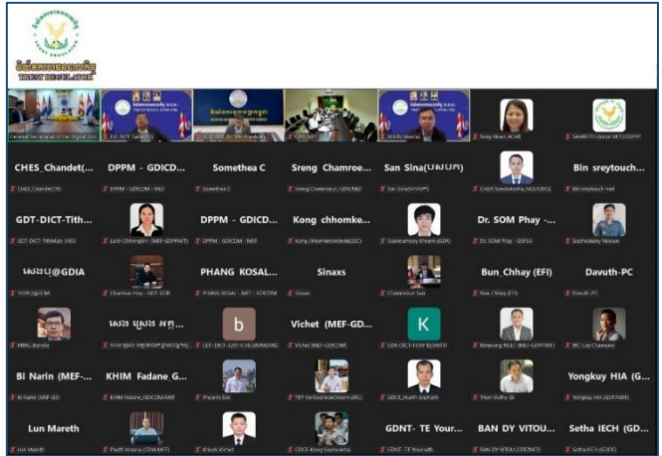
អង្គភាពនិយតករមូលនិធិ
TRUST REGULATOR

General Secretariat of The Digital Eco...
H.E. NUY Sakal (T...
H.E. Dr. SIN Kimsotha
GDP-MEF
H.E. Dr. Sinarith...
Daisy Breez ACAR
SAMBETH Sothon MEF-GDFPP

CHES_Chandet(...
DPPM - GDICD...
Somethea C
Sreng Chamroe...
San Sina(UMUN)
Bin sreytouch...

GDT-DICT-Tith...
DPPM - GDICD...
Kong chhomke...
Dr. SOM Phay -...

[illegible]@GDIA
PHANG KOSAL...
Sinaxs
Bun_Chhay (EFI)
Davuth-PC

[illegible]
b
Vichet (MEF-GD...
K

Bi Narin (MEF-...
KHIM Fadane_G...
Yongkuy HIA (G...

Lun Mareth
GDNT - TE Your...
BAN DY VITOU...
Setha IECH (GD...